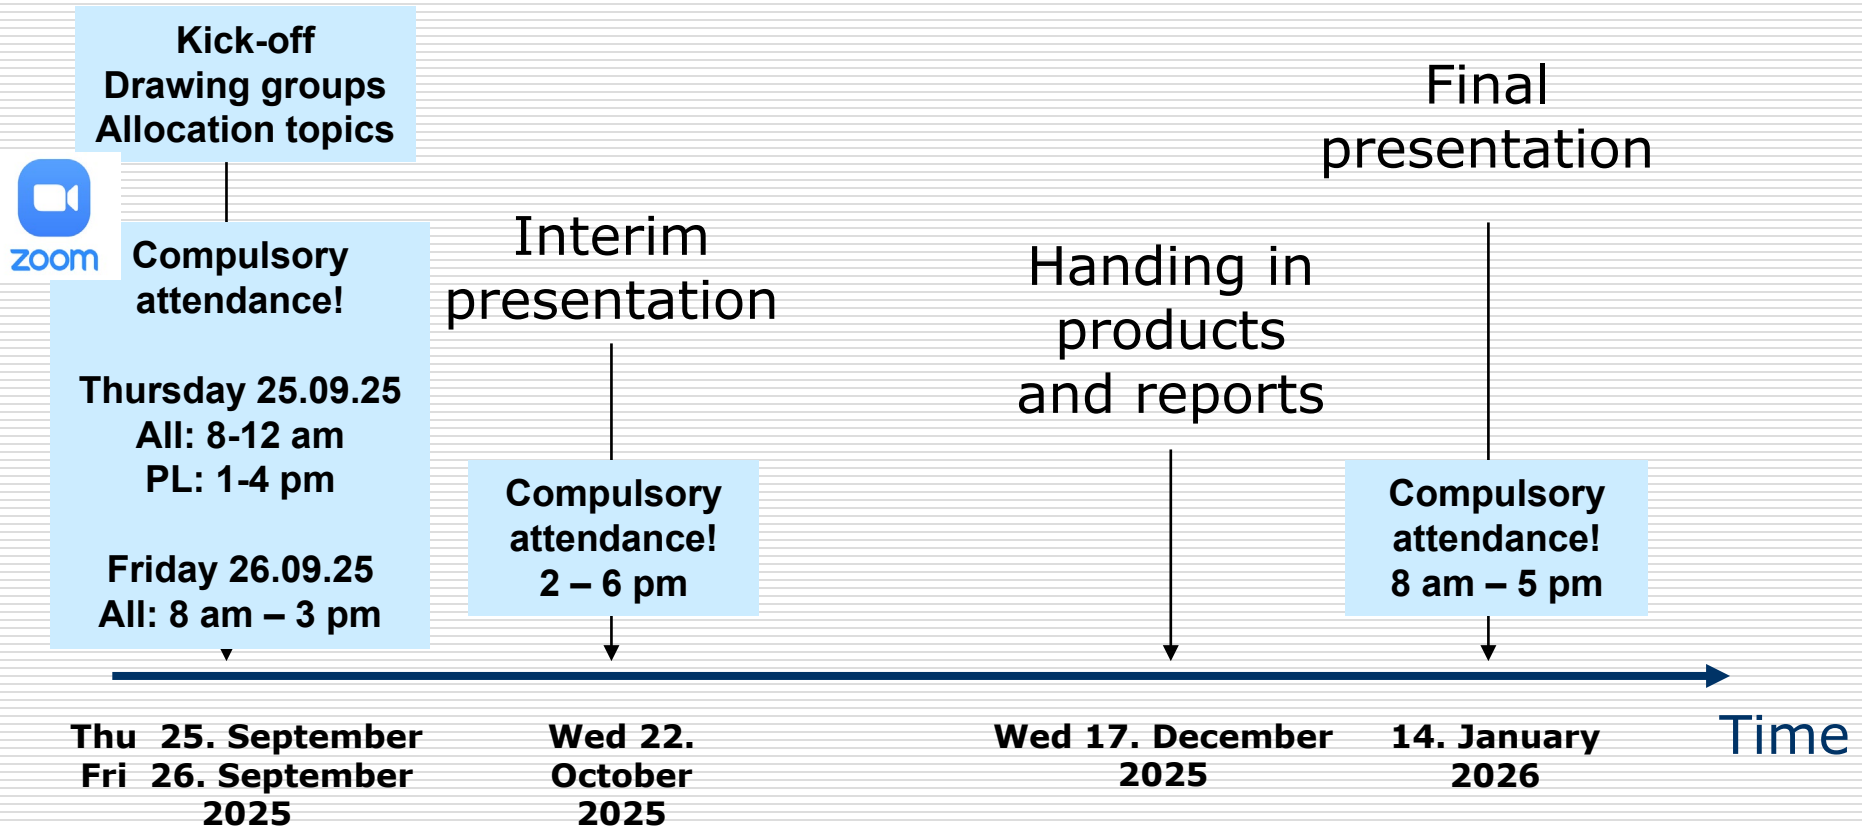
Kick-off
Drawing groups
Allocation topics

zoom

Compulsory attendance!

Thursday 25.09.25
All: 8-12 am
PL: 1-4 pm

Friday 26.09.25
All: 8 am – 3 pm

Interim presentation

Compulsory attendance!
2 – 6 pm

Handing in products and reports

Final presentation

Compulsory attendance!
8 am – 5 pm

Thu 25. September
Fri 26. September
2025

Wed 22. October 2025

Wed 17. December 2025

14. January 2026

Time